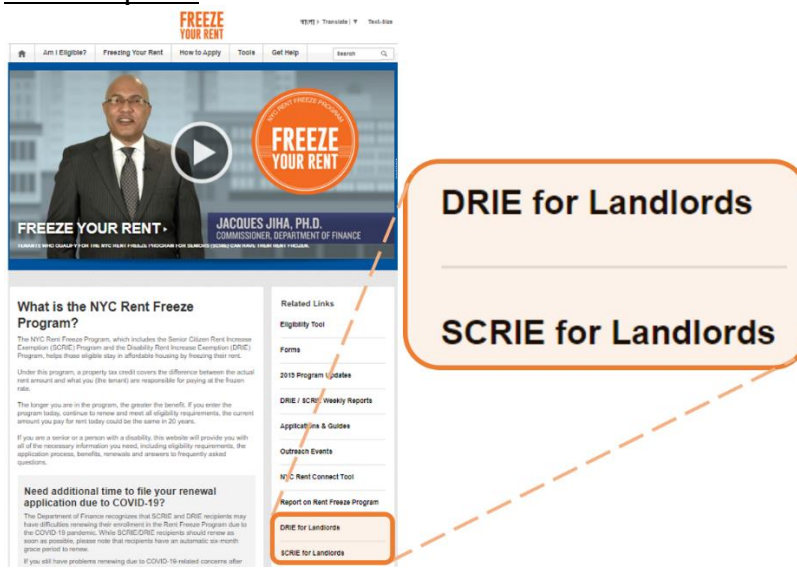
FREEZE YOUR RENT

বাংলা | Translate | ▼ Text-Size

Am I Eligible? Freezing Your Rent How to Apply Tools Get Help Search

NYC RENT FREEZE PROGRAM

FREEZE YOUR RENT

FREEZE YOUR RENT ›

JACQUES JIHA, PH.D.
COMMISSIONER, DEPARTMENT OF FINANCE

TENANTS WHO QUALIFY FOR THE NYC RENT FREEZE PROGRAM FOR SENIORS (SCRIE) CAN HAVE THEIR RENT FROZEN.

What is the NYC Rent Freeze Program?

The NYC Rent Freeze Program, which includes the Senior Citizen Rent Increase Exemption (SCRIE) Program and the Disability Rent Increase Exemption (DRIE) Program, helps those eligible stay in affordable housing by freezing their rent.

Under this program, a property tax credit covers the difference between the actual rent amount and what you (the tenant) are responsible for paying at the frozen rate.

The longer you are in the program, the greater the benefit. If you enter the program today, continue to renew and meet all eligibility requirements, the current amount you pay for rent today could be the same in 20 years.

If you are a senior or a person with a disability, this website will provide you with all of the necessary information you need, including eligibility requirements, the application process, benefits, renewals and answers to frequently asked questions.

Need additional time to file your renewal application due to COVID-19?

The Department of Finance recognizes that SCRIE and DRIE recipients may have difficulties renewing their enrollment in the Rent Freeze Program due to the COVID-19 pandemic. While SCRIE/DRIE recipients should renew as soon as possible, please note that recipients have an automatic six-month grace period to renew.

If you still have problems renewing due to COVID-19-related concerns after

Related Links

Eligibility Tool

Forms

2015 Program Updates

DRIE / SCRIE Weekly Reports

Applications & Guides

Outreach Events

NYC Rent Connect Tool

Report on Rent Freeze Program

DRIE for Landlords

SCRIE for Landlords

DRIE for Landlords

SCRIE for Landlords